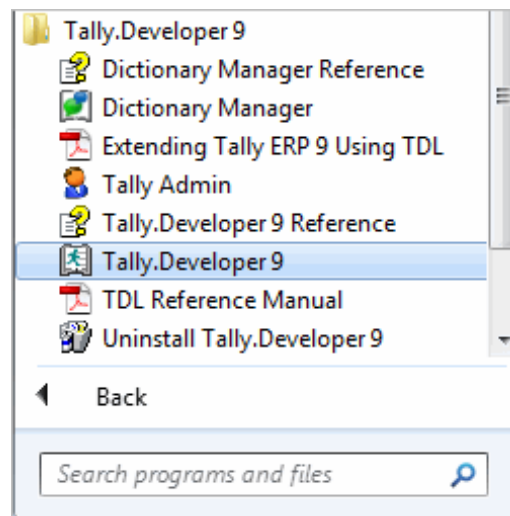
Tally.Developer 9
Dictionary Manager Reference
Dictionary Manager
Extending Tally ERP 9 Using TDL
Tally Admin
Tally.Developer 9 Reference
Tally.Developer 9
TDL Reference Manual
Uninstall Tally.Developer 9

Back

Search programs and files